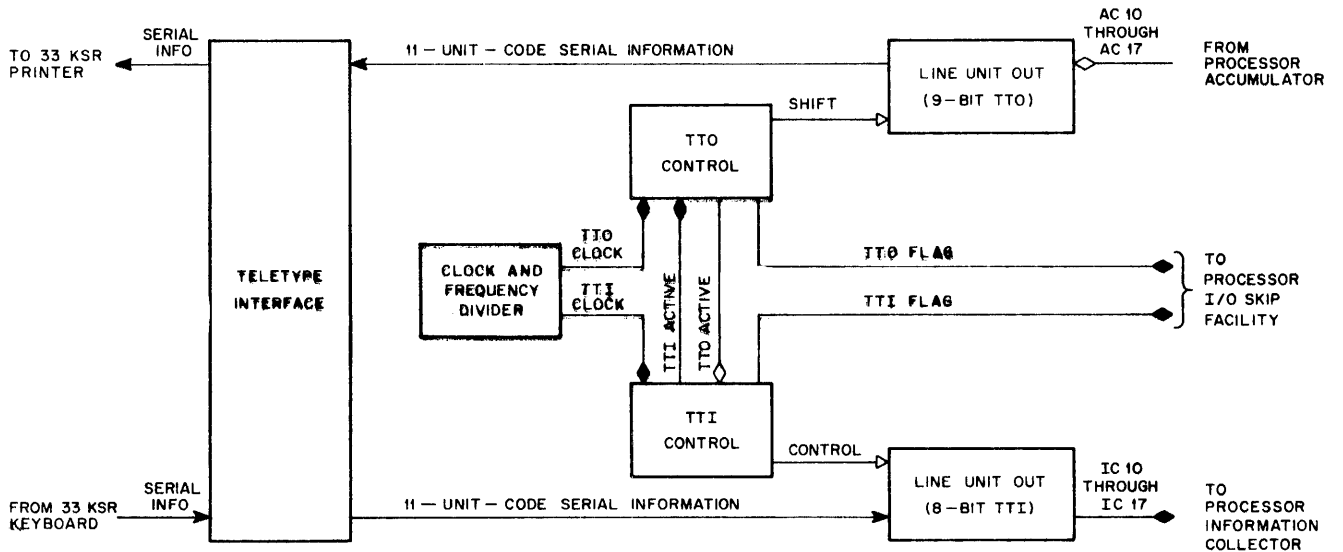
TO 33 KSR PRINTER

SERIAL INFO

11 — UNIT — CODE SERIAL INFORMATION

AC 10 THROUGH AC 17

FROM PROCESSOR ACCUMULATOR

LINE UNIT OUT (9-BIT TTO)

SHIFT

TTO CONTROL

TELETYPE INTERFACE

TTO CLOCK

CLOCK AND FREQUENCY DIVIDER

TTI CLOCK

TTI ACTIVE

TTO ACTIVE

TTO FLAG

TTI FLAG

TO PROCESSOR I/O SKIP FACILITY

TTI CONTROL

CONTROL

LINE UNIT OUT (8-BIT TTI)

IC 10 THROUGH IC 17

TO PROCESSOR INFORMATION COLLECTOR

FROM 33 KSR KEYBOARD

SERIAL INFO

11 — UNIT — CODE SERIAL INFORMATION